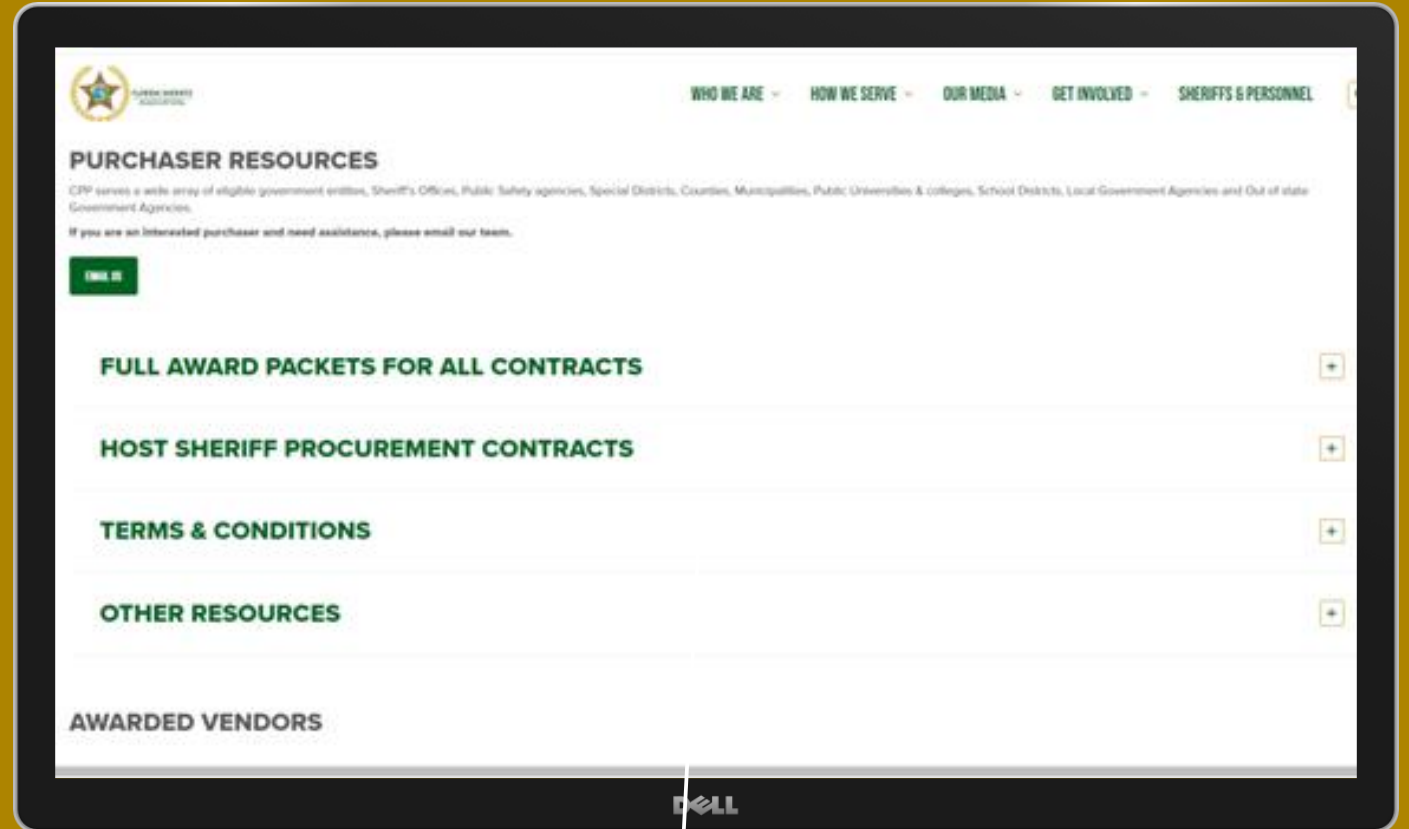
FLORIDA SHERIFFS ASSOCIATION

WHO WE ARE HOW WE SERVE OUR MEDIA GET INVOLVED SHERIFFS & PERSONNEL

PURCHASER RESOURCES

CPP serves a wide array of eligible government entities, Sheriff's Offices, Public Safety agencies, Special Districts, Counties, Municipalities, Public Universities & colleges, School Districts, Local Government Agencies and Out of state Government Agencies.

If you are an interested purchaser and need assistance, please email our team.

EMAIL US

FULL AWARD PACKETS FOR ALL CONTRACTS

+

HOST SHERIFF PROCUREMENT CONTRACTS

+

TERMS & CONDITIONS

+

OTHER RESOURCES

+

AWARDED VENDORS

DELL